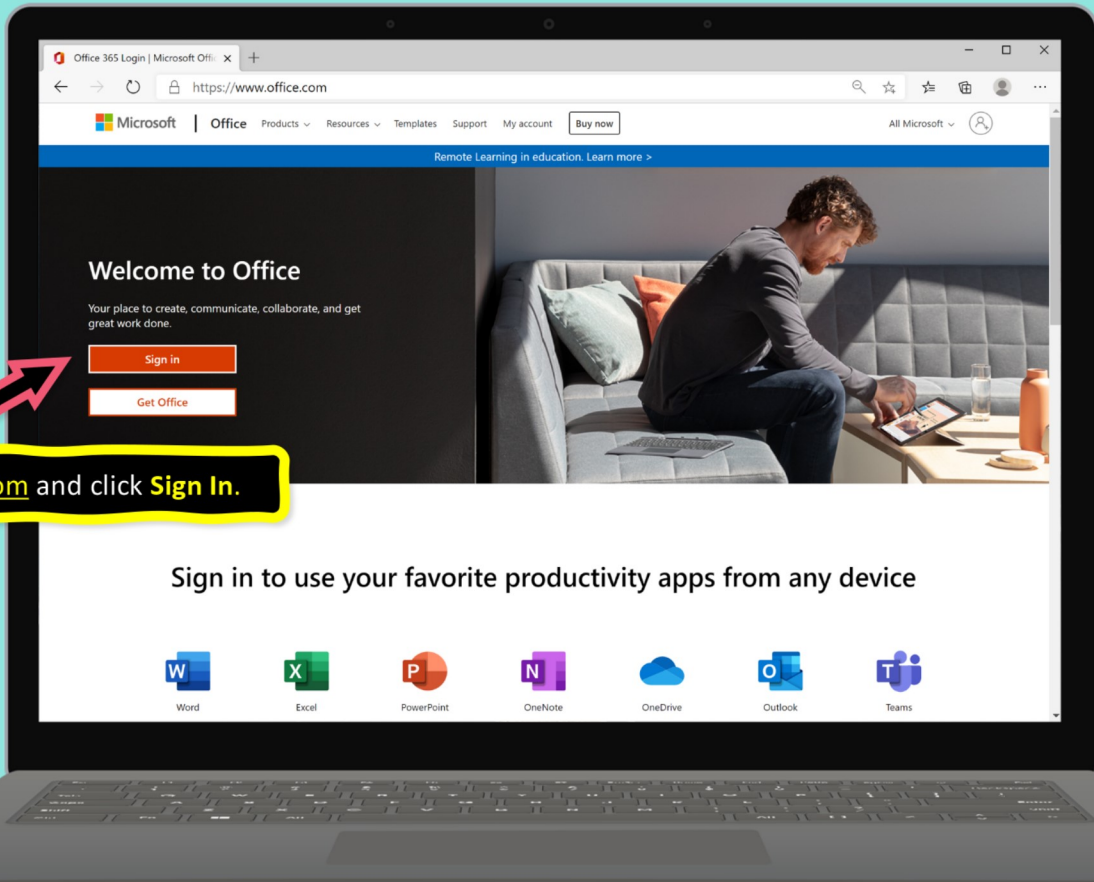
Office 365 Login | Microsoft Offi

https://www.office.com

Microsoft | Office Products Resources Templates Support My account Buy now All Microsoft

Remote Learning in education. Learn more >

Welcome to Office

Your place to create, communicate, collaborate, and get great work done.

Sign in

Get Office

om and click Sign In.

Sign in to use your favorite productivity apps from any device

Word Excel PowerPoint OneNote OneDrive Outlook Teams